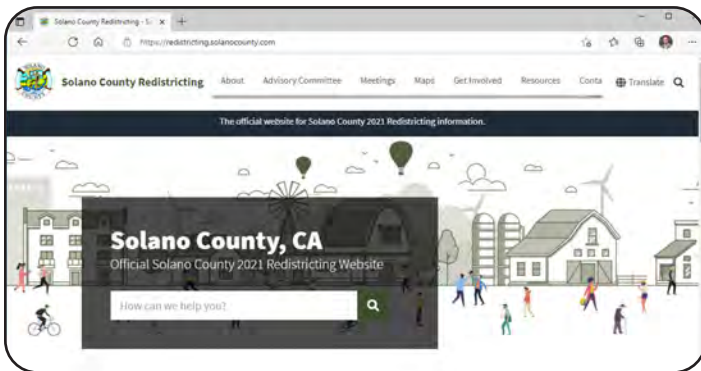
Solano County Redistricting - S ×

https://redistricting.solanocounty.com

Solano County Redistricting

About Advisory Committee Meetings Maps Get Involved Resources Conta

Translate

The official website for Solano County 2021 Redistricting information.

Solano County, CA

Official Solano County 2021 Redistricting Website

How can we help you?